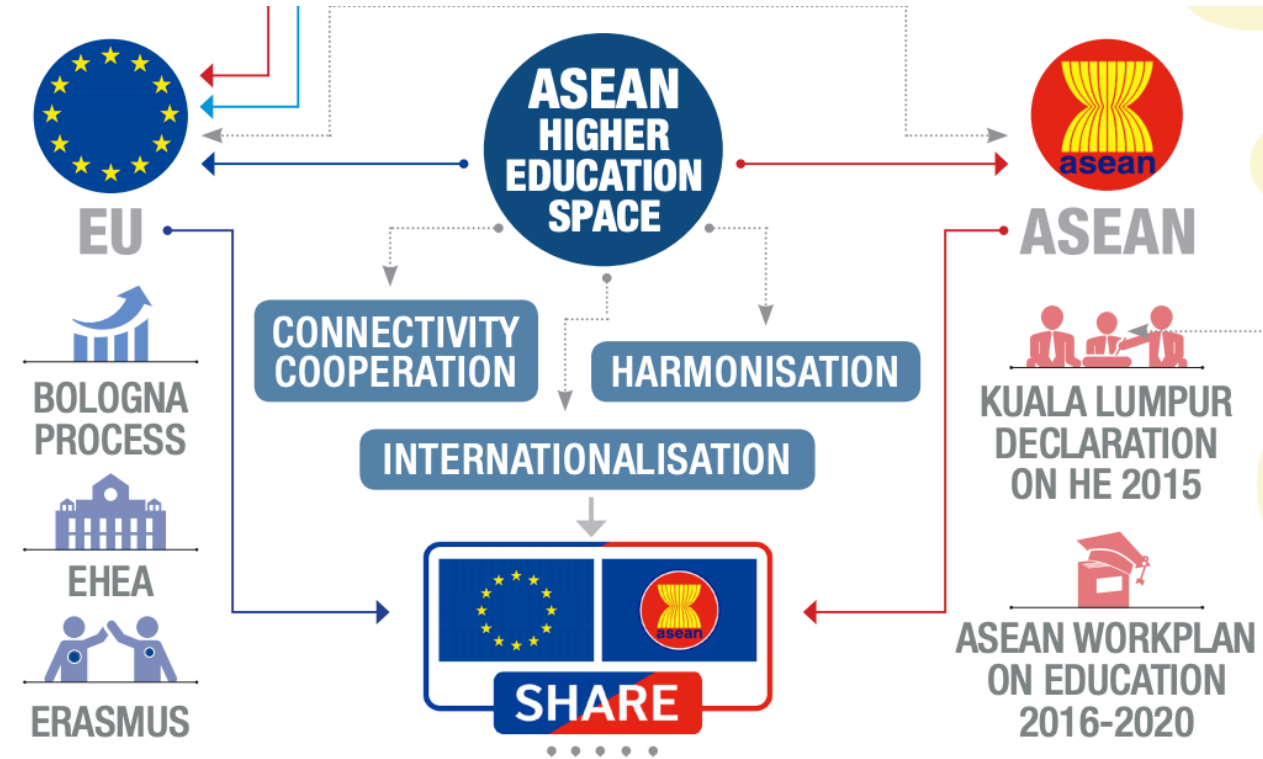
ASEAN HIGHER EDUCATION SPACE

EU

ASEAN

asean

CONNECTIVITY COOPERATION

HARMONISATION

INTERNATIONALISATION

BOLOGNA PROCESS

EHEA

ERASMUS

KUALA LUMPUR DECLARATION ON HE 2015

ASEAN WORKPLAN ON EDUCATION 2016-2020

asean

SHARE